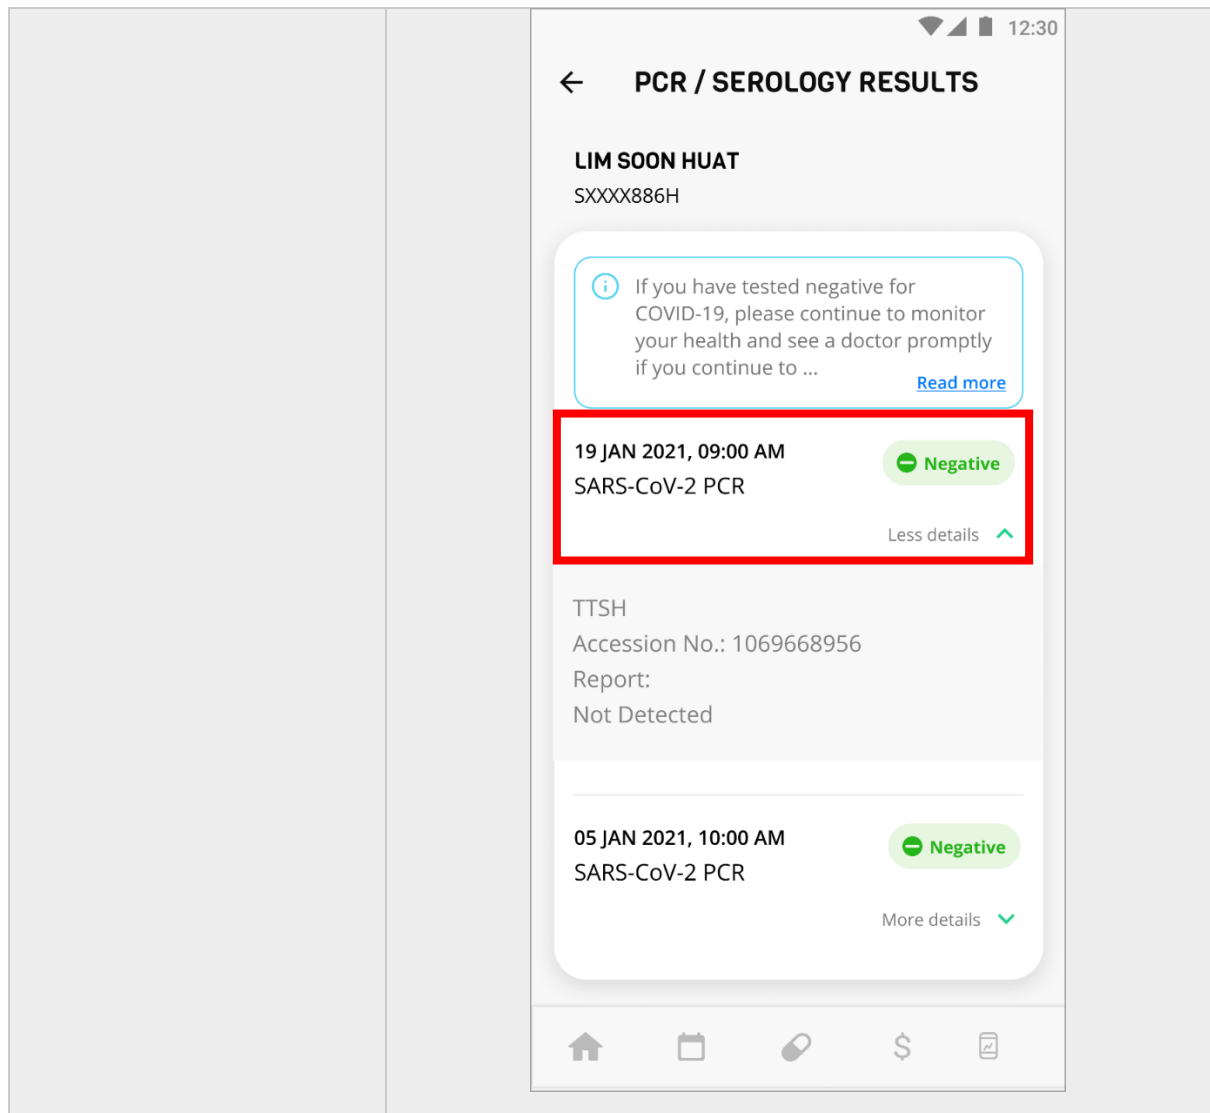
12:30

PCR / SEROLOGY RESULTS

LIM SOON HUAT
SXXXX886H

If you have tested negative for COVID-19, please continue to monitor your health and see a doctor promptly if you continue to ...

Read more

19 JAN 2021, 09:00 AM
SARS-CoV-2 PCR

Negative

Less details

TTSH
Accession No.: 1069668956
Report:
Not Detected

05 JAN 2021, 10:00 AM
SARS-CoV-2 PCR

Negative

More details

$